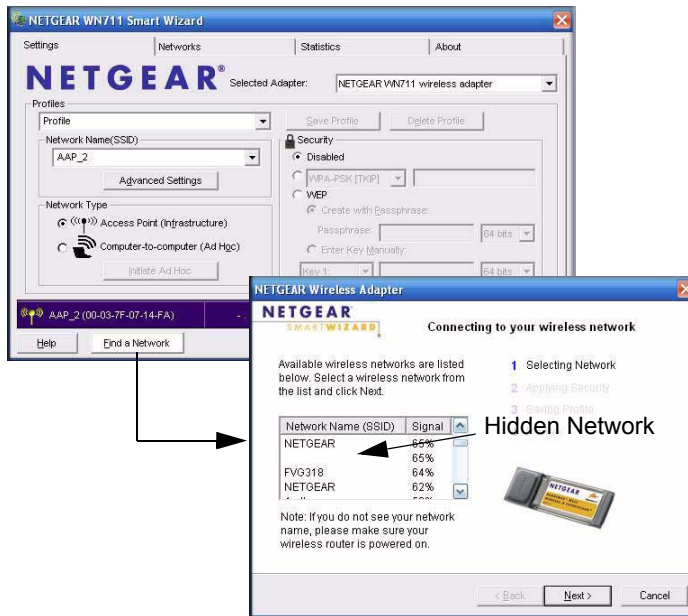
NETGEAR WN711 Smart Wizard

Settings | Networks | Statistics | About

NETGEAR® Selected Adapter: NETGEAR WN711 wireless adapter

Profiles
Profile
Save Profile | Delete Profile

Network Name(SSID)
AAP_2
Advanced Settings

Security
Disabled
WPA-PSK [TKIP]
WEP
Create with Passphrase:
Passphrase: 64 bits
Enter Key Manually:
Key 1: 64 bits

Network Type
Access Point (Infrastructure)
Computer-to-computer (Ad Hoc)
Initiate Ad Hoc

AAP_2 (00-03-7F-07-14-FA)

Help | Find a Network

NETGEAR Wireless Adapter

NETGEAR SMARTWIZARD

Connecting to your wireless network

Available wireless networks are listed below. Select a wireless network from the list and click Next.

1 Selecting Network
2 Applying Security
3 Saving Profile

| Network Name (SSID) | Signal |
|---|---|
| NETGEAR | 65% |
| | 65% |
| FVG318 | 64% |
| NETGEAR | 62% |
| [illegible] | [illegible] |

Hidden Network

Note: If you do not see your network name, please make sure your wireless router is powered on.

< Back | Next > | Cancel